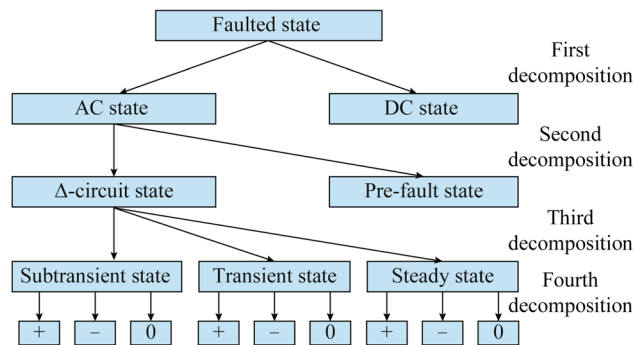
Faulted state

First decomposition

AC state

DC state

Second decomposition

Δ-circuit state

Pre-fault state

Third decomposition

Subtransient state

Transient state

Steady state

Fourth decomposition

+ − 0

+ − 0

+ − 0